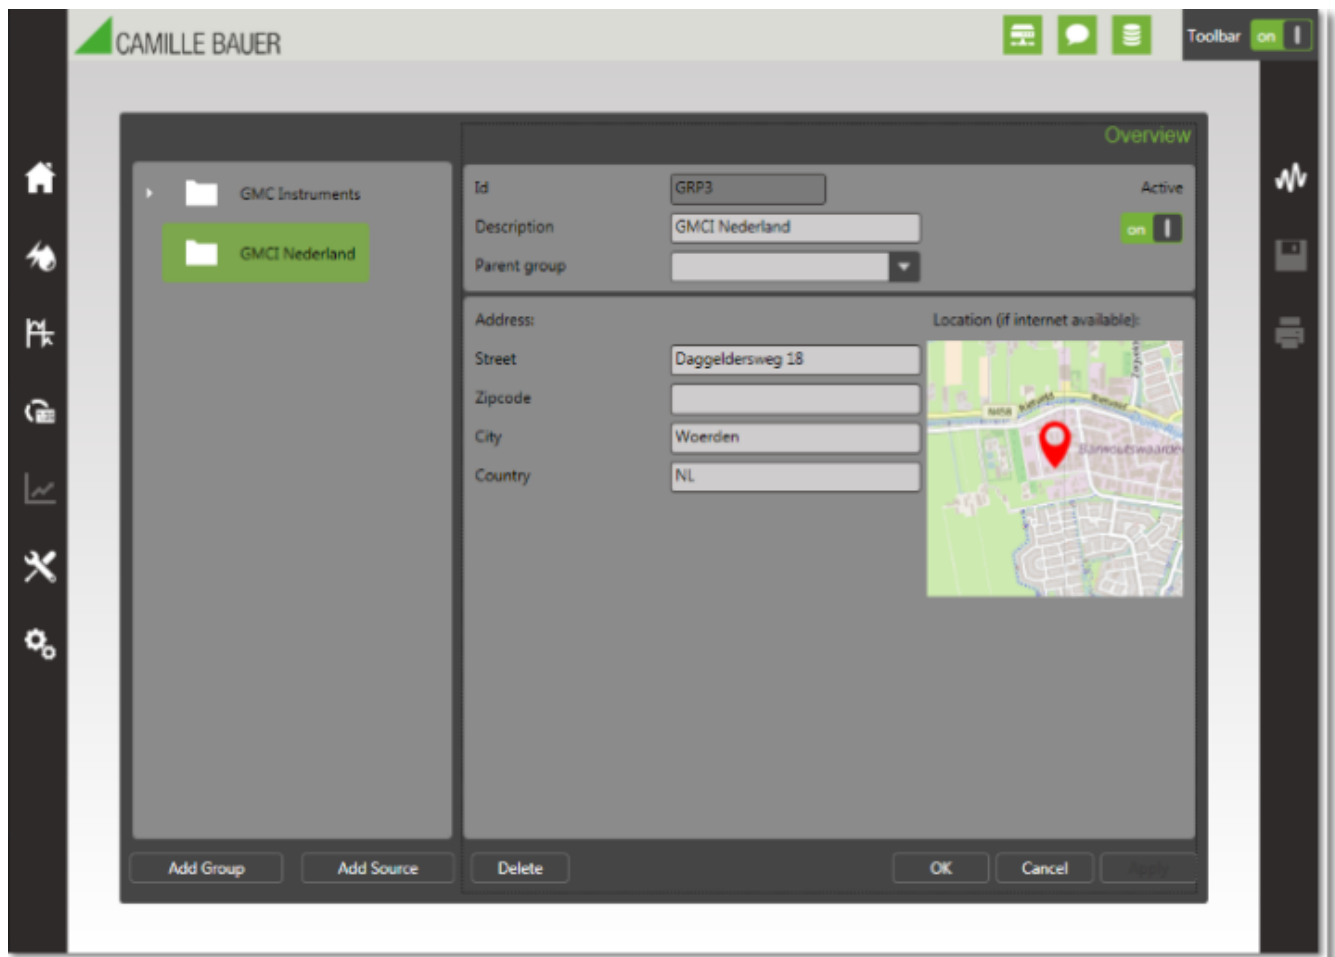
CAMILLE BAUER

Toolbar on

Overview

GMC Instruments

GMCI Nederland

Id GRP3

Active

Description GMCI Nederland

on

Parent group

Address:

Location (if internet available):

Street Daggeldersweg 18

Zipcode

City Woerden

Country NL

N458

Snellerpoort

Add Group

Add Source

Delete

OK

Cancel

Apply